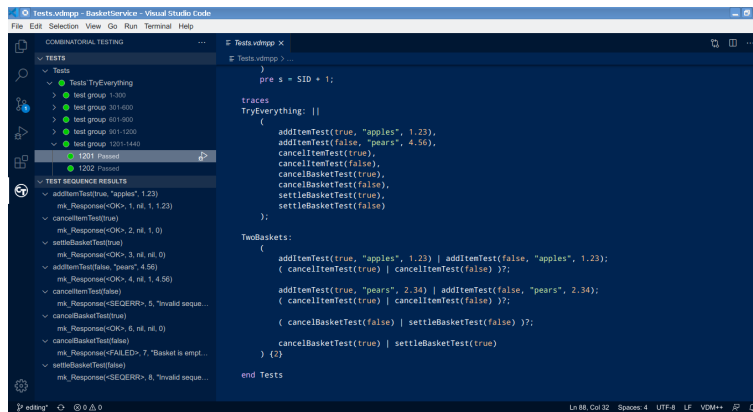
Tests.vdmpp - BasketService - Visual Studio Code

File Edit Selection View Go Run Terminal Help

COMBINATORIAL TESTING ···

TESTS

Tests

Tests`TryEverything

test group 1-300

test group 301-600

test group 601-900

test group 901-1200

test group 1201-1440

1201 Passed

1202 Passed

TEST SEQUENCE RESULTS

addItemTest(true, "apples", 1.23)

mk_Response(<OK>, 1, nil, 1, 1.23)

cancelItemTest(true)

mk_Response(<OK>, 2, nil, 1, 0)

settleBasketTest(true)

mk_Response(<OK>, 3, nil, nil, 0)

addItemTest(false, "pears", 4.56)

mk_Response(<OK>, 4, nil, 1, 4.56)

cancelItemTest(false)

mk_Response(<SEQERR>, 5, "Invalid seque...

cancelBasketTest(true)

mk_Response(<OK>, 6, nil, nil, 0)

cancelBasketTest(false)

mk_Response(<FAILED>, 7, "Basket is empt...

settleBasketTest(false)

mk_Response(<SEQERR>, 8, "Invalid seque...

Tests.vdmpp ×

Tests.vdmpp > ...

)
pre s = SID + 1;

traces
TryEverything: ||
(
addItemTest(true, "apples", 1.23),
addItemTest(false, "pears", 4.56),
cancelItemTest(true),
cancelItemTest(false),
cancelBasketTest(true),
cancelBasketTest(false),
settleBasketTest(true),
settleBasketTest(false)
);

TwoBaskets:
(
addItemTest(true, "apples", 1.23) | addItemTest(false, "apples", 1.23);
( cancelItemTest(true) | cancelItemTest(false) )?;

addItemTest(true, "pears", 2.34) | addItemTest(false, "pears", 2.34);
( cancelItemTest(true) | cancelItemTest(false) )?;

( cancelBasketTest(false) | settleBasketTest(false) )?;

cancelBasketTest(true) | settleBasketTest(true)
) {2}

end Tests

editing* ⊗ 0 ⚠ 0 Ln 88, Col 32 Spaces: 4 UTF-8 LF VDM++